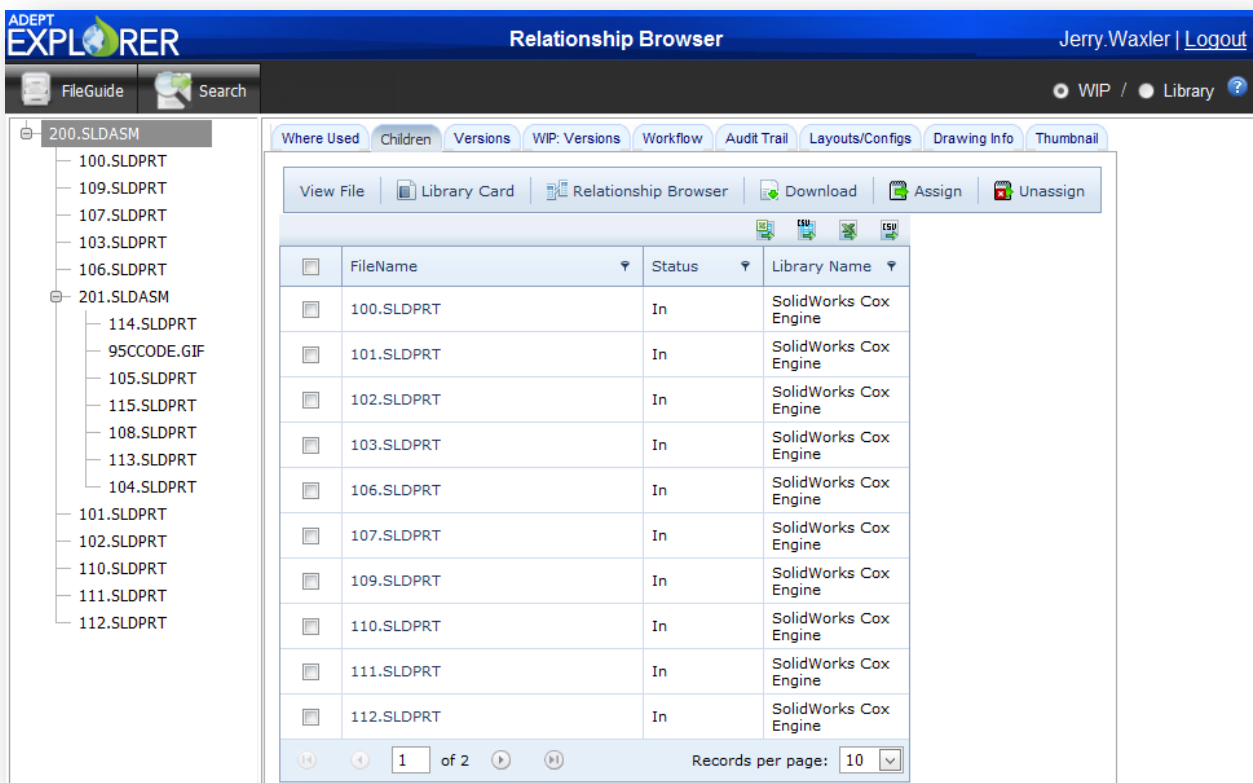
ADEPT EXPLORER

Relationship Browser

Jerry.Waxler | Logout

FileGuide Search

WIP / Library ?

200.SLDASM
100.SLDPRT
109.SLDPRT
107.SLDPRT
103.SLDPRT
106.SLDPRT
201.SLDASM
114.SLDPRT
95CCODE.GIF
105.SLDPRT
115.SLDPRT
108.SLDPRT
113.SLDPRT
104.SLDPRT
101.SLDPRT
102.SLDPRT
110.SLDPRT
111.SLDPRT
112.SLDPRT

Where Used | Children | Versions | WIP: Versions | Workflow | Audit Trail | Layouts/Configs | Drawing Info | Thumbnail

View File | Library Card | Relationship Browser | Download | Assign | Unassign

CSV CSV

| | FileName | Status | Library Name |
|---|---|---|---|
| | 100.SLDPRT | In | SolidWorks Cox Engine |
| | 101.SLDPRT | In | SolidWorks Cox Engine |
| | 102.SLDPRT | In | SolidWorks Cox Engine |
| | 103.SLDPRT | In | SolidWorks Cox Engine |
| | 106.SLDPRT | In | SolidWorks Cox Engine |
| | 107.SLDPRT | In | SolidWorks Cox Engine |
| | 109.SLDPRT | In | SolidWorks Cox Engine |
| | 110.SLDPRT | In | SolidWorks Cox Engine |
| | 111.SLDPRT | In | SolidWorks Cox Engine |
| | 112.SLDPRT | In | SolidWorks Cox Engine |

1 of 2 Records per page: 10